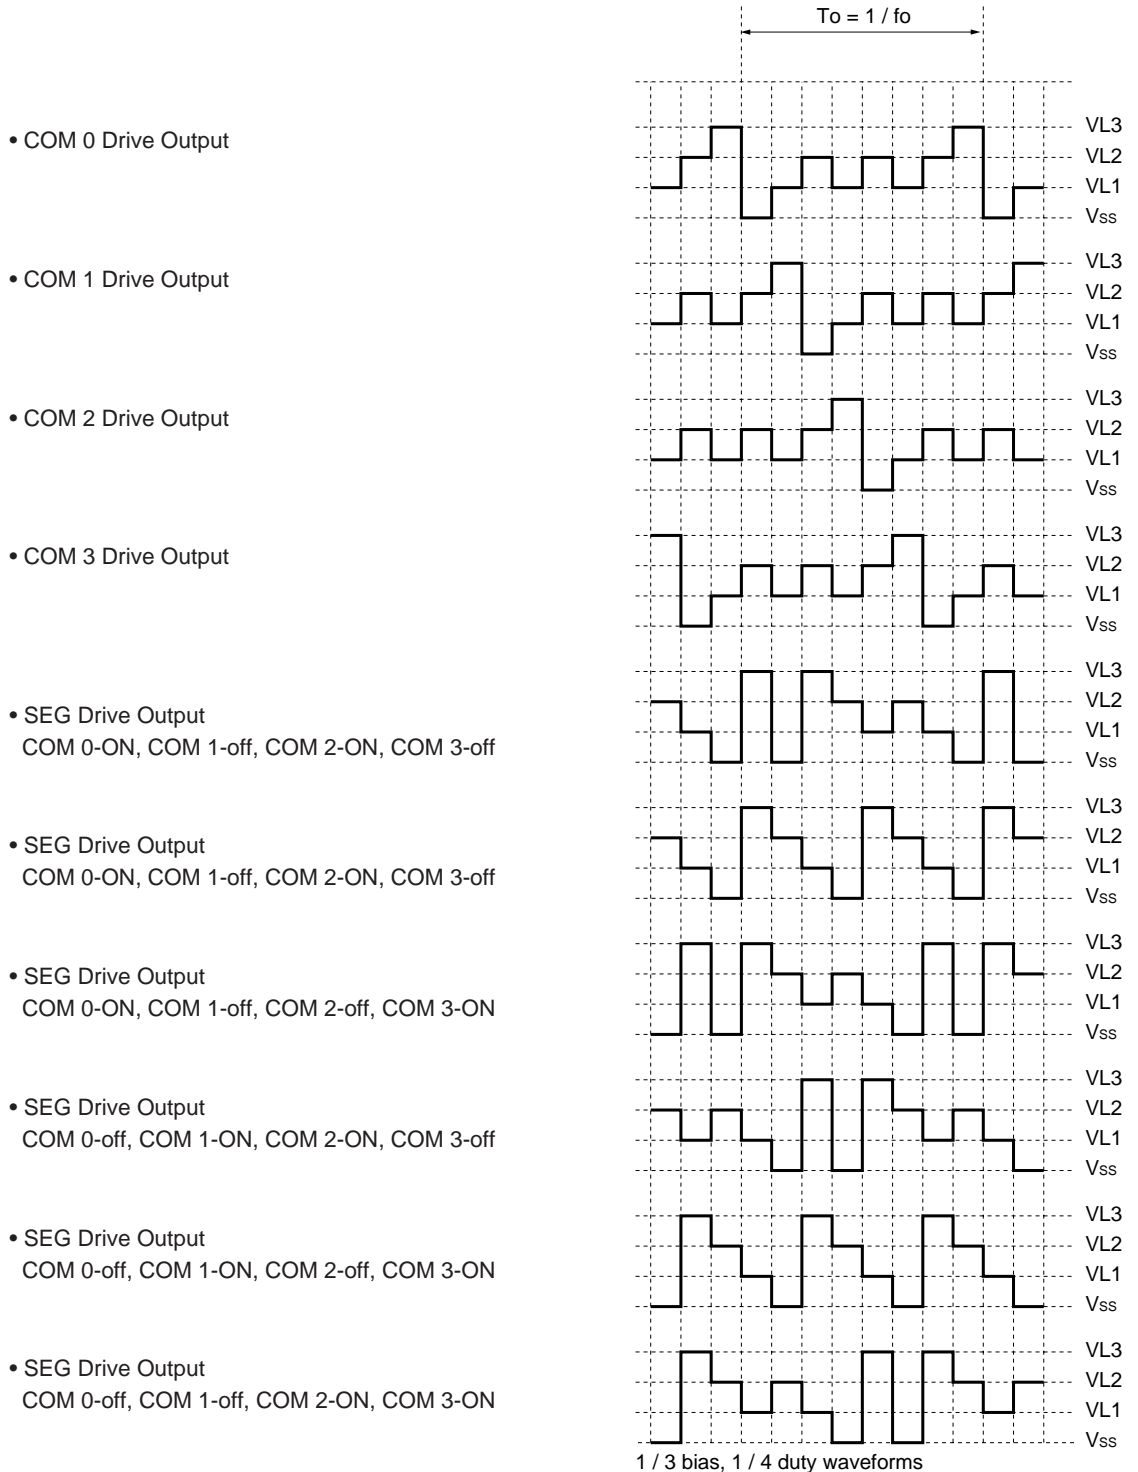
To = 1 / fo

• COM 0 Drive Output

VL3
VL2
VL1
Vss

• COM 1 Drive Output

VL3
VL2
VL1
Vss

• COM 2 Drive Output

VL3
VL2
VL1
Vss

• COM 3 Drive Output

VL3
VL2
VL1
Vss

• SEG Drive Output
COM 0-ON, COM 1-off, COM 2-ON, COM 3-off

VL3
VL2
VL1
Vss

• SEG Drive Output
COM 0-ON, COM 1-off, COM 2-ON, COM 3-off

VL3
VL2
VL1
Vss

• SEG Drive Output
COM 0-ON, COM 1-off, COM 2-off, COM 3-ON

VL3
VL2
VL1
Vss

• SEG Drive Output
COM 0-off, COM 1-ON, COM 2-ON, COM 3-off

VL3
VL2
VL1
Vss

• SEG Drive Output
COM 0-off, COM 1-ON, COM 2-off, COM 3-ON

VL3
VL2
VL1
Vss

• SEG Drive Output
COM 0-off, COM 1-off, COM 2-ON, COM 3-ON

VL3
VL2
VL1
Vss

1 / 3 bias, 1 / 4 duty waveforms